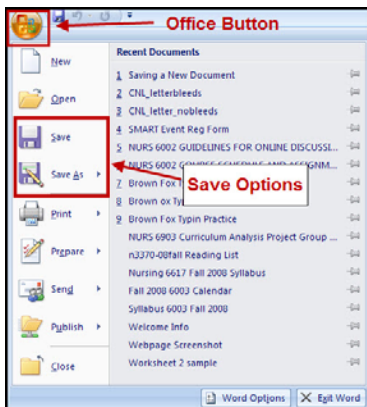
Office Button

Recent Documents

New
Open
Save
Save As
Print
Prepare
Send
Publish
Close

1 Saving a New Document
2 CNL_letterbleeds
3 CNL_letter_nobleeds
4 SMART Event Reg Form
5 NURS 6002 GUIDELINES FOR ONLINE DISCUSSI...
6 NURS 6002 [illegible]
7 Brown Fox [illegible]
8 Brown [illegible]ox Ty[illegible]
9 Brown Fox Typin Practice
NURS 6903 Curriculum Analysis Project Group ...
n3370-08fall Reading List
Nursing 6617 Fall 2008 Syllabus
Fall 2008 6003 Calendar
Syllabus 6003 Fall 2008
Welcome Info
Webpage Screenshot
Worksheet 2 sample

Save Options

Word Options
Exit Word